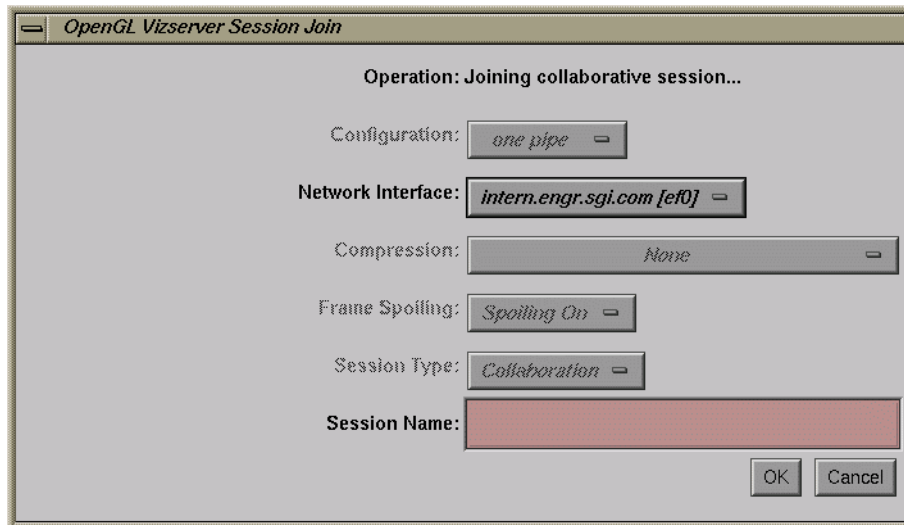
OpenGL Vizserver Session Join

Operation: Joining collaborative session...

Configuration: one pipe

Network Interface: intern.engr.sgi.com [ef0]

Compression: None

Frame Spoiling: Spoiling On

Session Type: Collaboration

Session Name:

OK Cancel